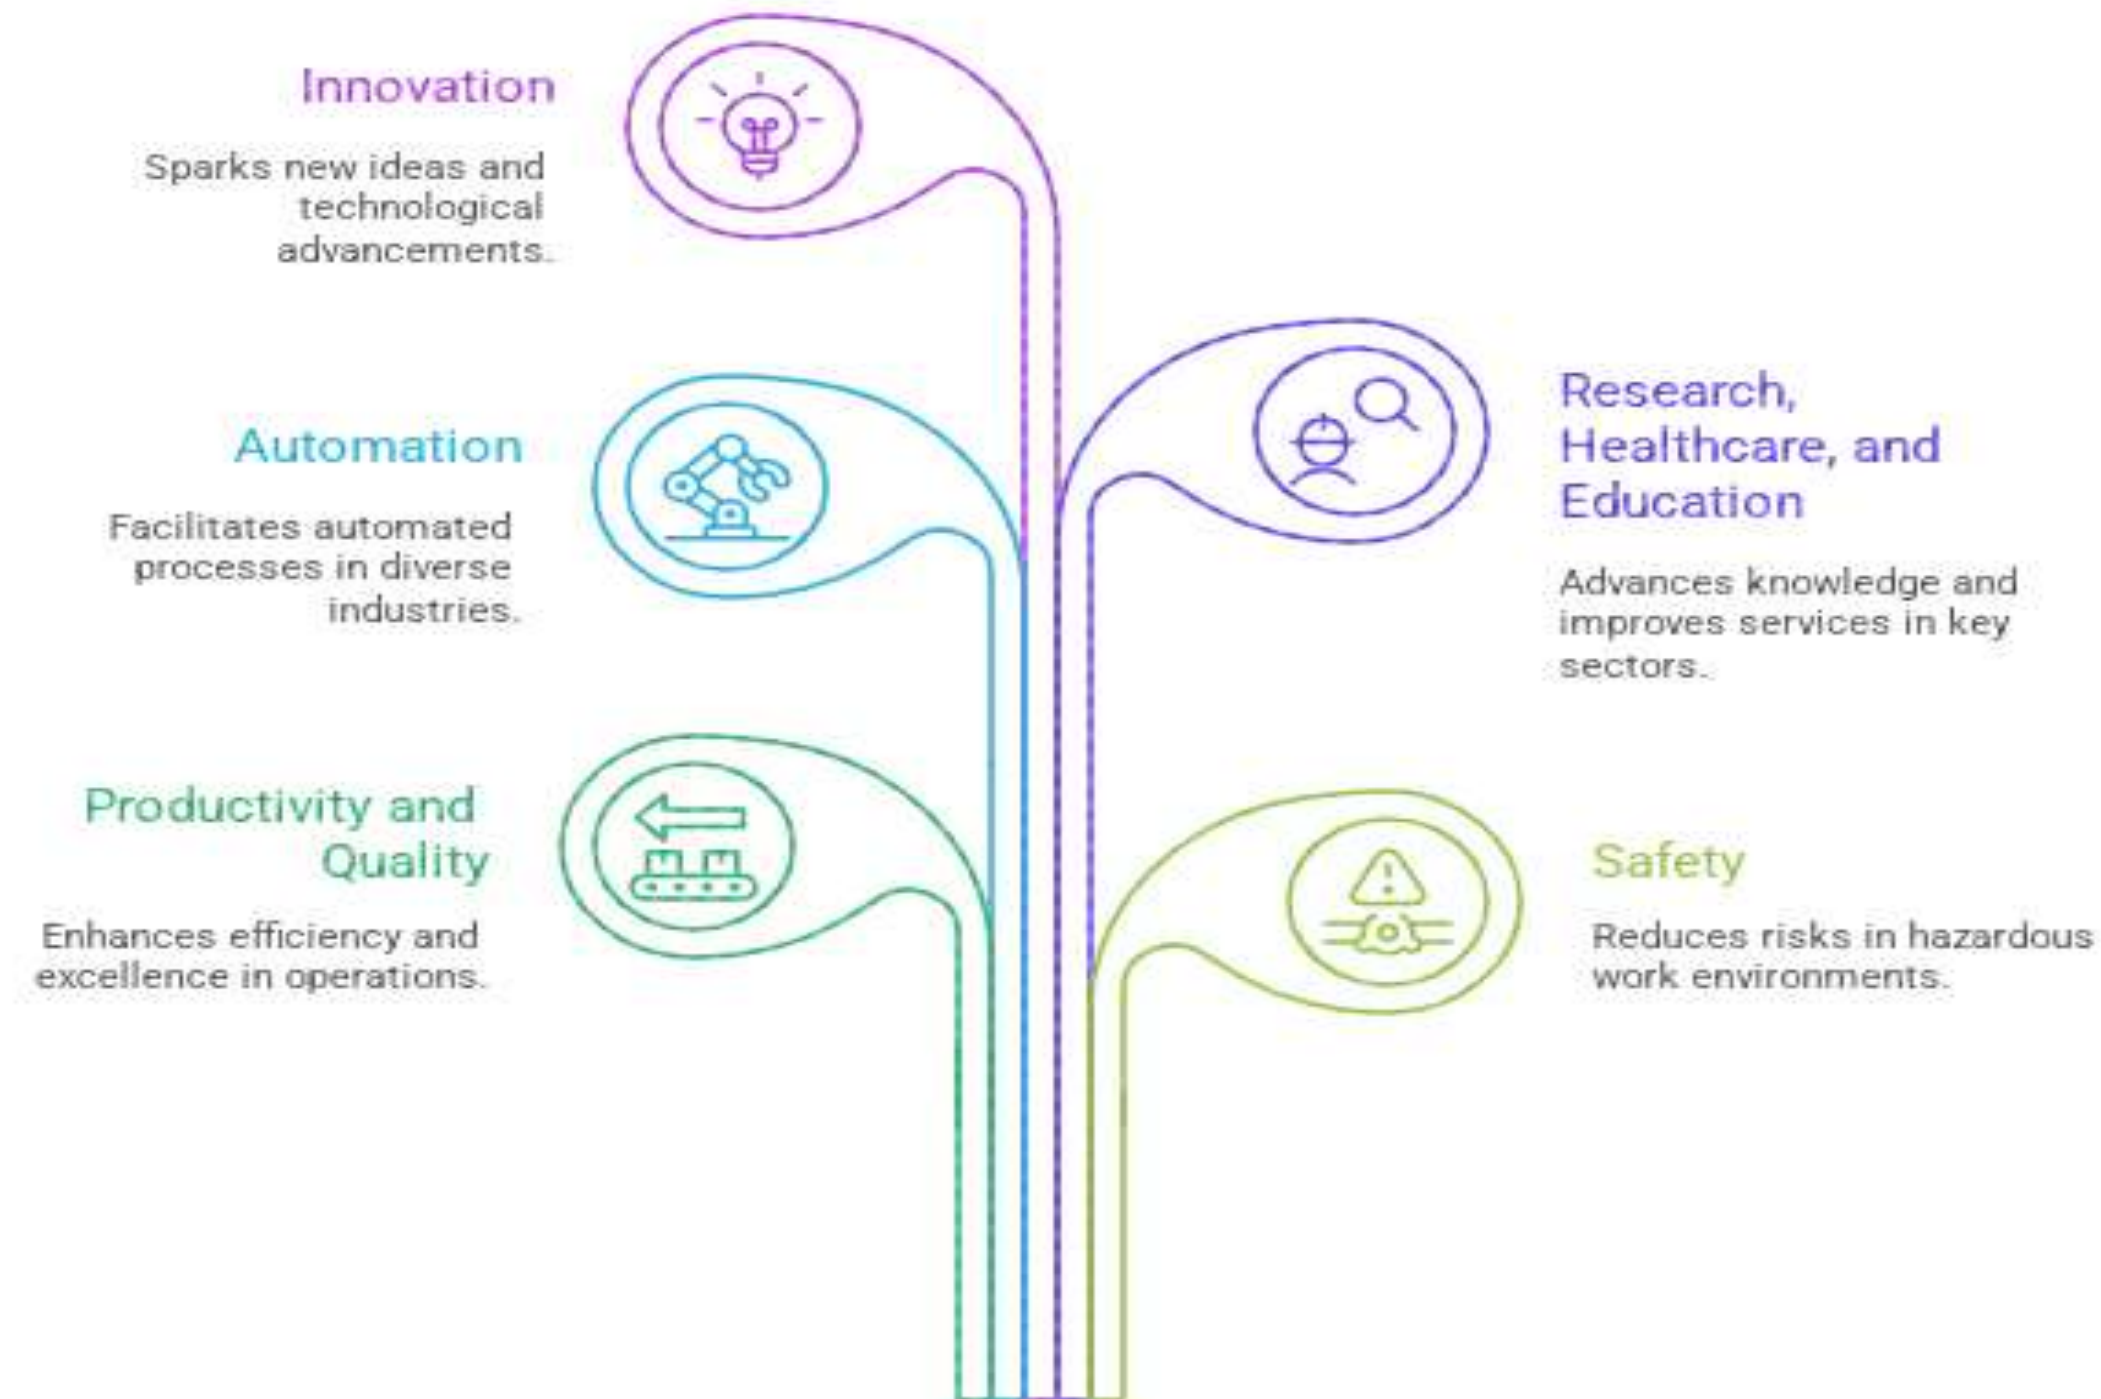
Innovation

Sparks new ideas and technological advancements.

Automation

Facilitates automated processes in diverse industries.

Productivity and Quality

Enhances efficiency and excellence in operations.

Research, Healthcare, and Education

Advances knowledge and improves services in key sectors.

Safety

Reduces risks in hazardous work environments.